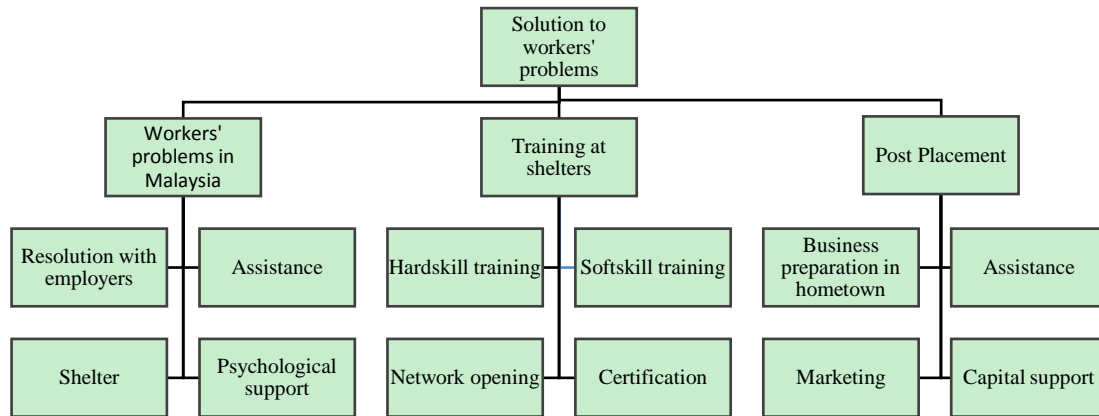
Solution to workers' problems

Workers' problems in Malaysia

Resolution with employers

Assistance

Shelter

Psychological support

Training at shelters

Hardskill training

Softskill training

Network opening

Certification

Post Placement

Business preparation in hometown

Assistance

Marketing

Capital support